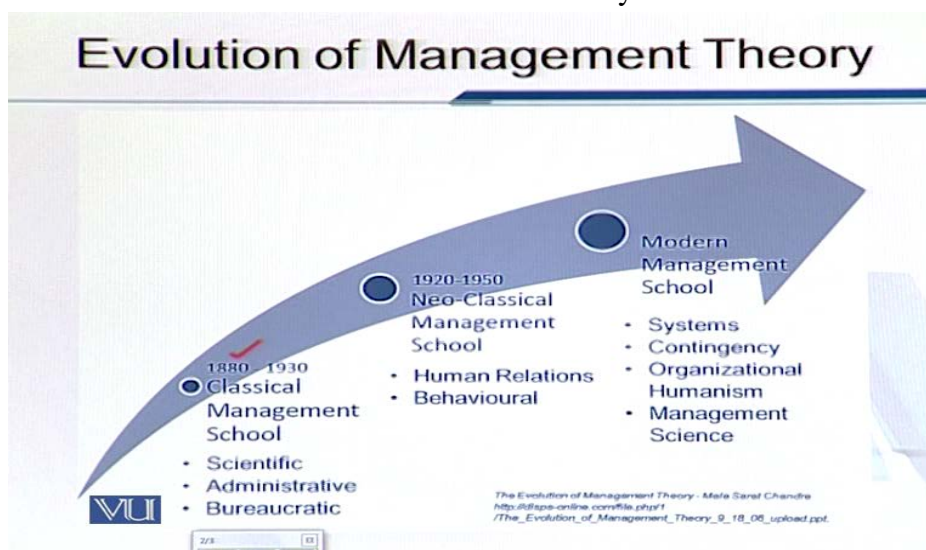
Evolution of Management Theory

1880 - 1930
Classical Management School
- Scientific
- Administrative
- Bureaucratic

1920-1950
Neo-Classical Management School
- Human Relations
- Behavioural

Modern Management School
- Systems
- Contingency
- Organizational Humanism
- Management Science

The Evolution of Management Theory - Mala Sarat Chandra
http://dlsps-online.com/file.php/1
/The_Evolution_of_Management_Theory_9_18_06_upload.ppt.

VU

2/3